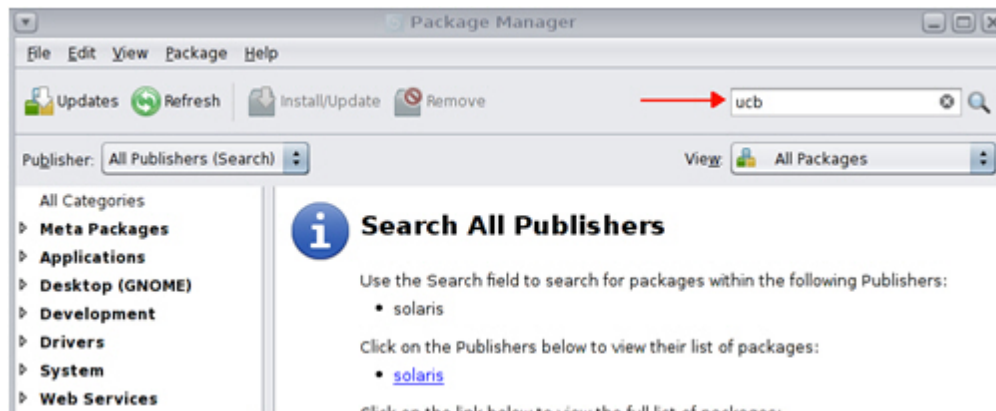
Package Manager

File Edit View Package Help

Updates Refresh Install/Update Remove

ucb

Publisher: All Publishers (Search)

View: All Packages

All Categories
Meta Packages
Applications
Desktop (GNOME)
Development
Drivers
System
Web Services

Search All Publishers

Use the Search field to search for packages within the following Publishers:

• solaris

Click on the Publishers below to view their list of packages:

• solaris

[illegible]